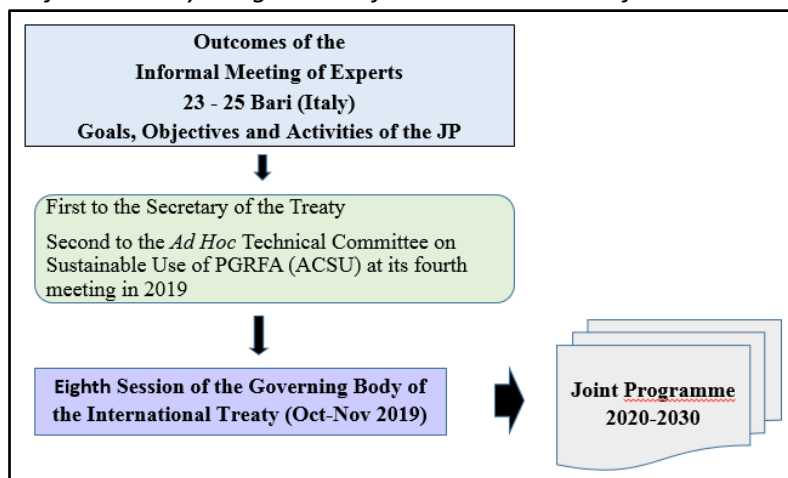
Outcomes of the
Informal Meeting of Experts
23 - 25 Bari (Italy)
Goals, Objectives and Activities of the JP

First to the Secretary of the Treaty

Second to the *Ad Hoc* Technical Committee on Sustainable Use of PGRFA (ACSU) at its fourth meeting in 2019

Eighth Session of the Governing Body of the International Treaty (Oct-Nov 2019)

Joint Programme
2020-2030